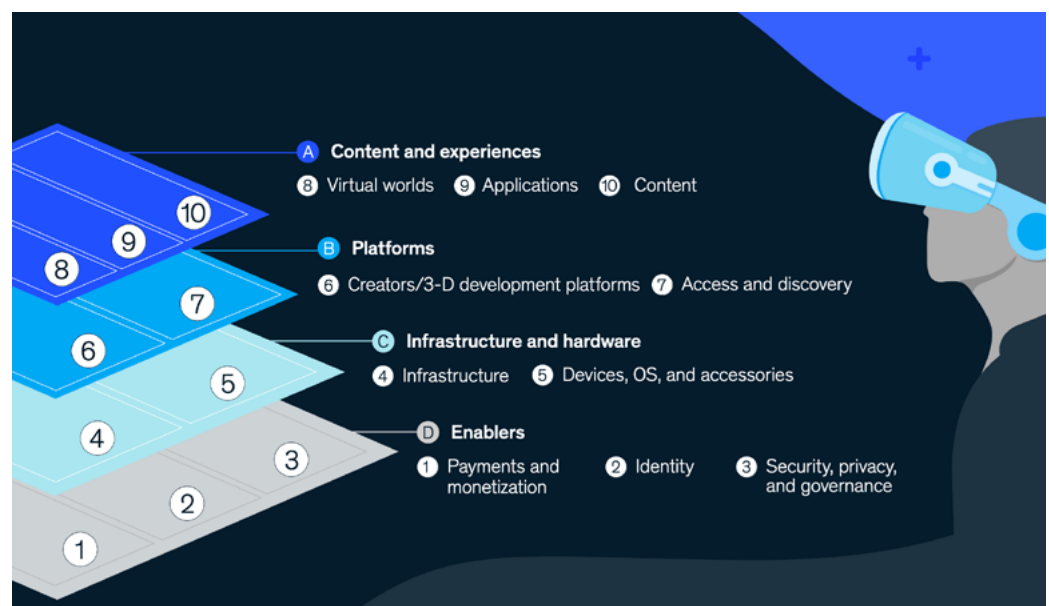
A Content and experiences
8 Virtual worlds 9 Applications 10 Content

B Platforms
6 Creators/3-D development platforms 7 Access and discovery

C Infrastructure and hardware
4 Infrastructure 5 Devices, OS, and accessories

D Enablers
1 Payments and monetization 2 Identity 3 Security, privacy, and governance

10
9
8
7
6
5
4
3
2
1